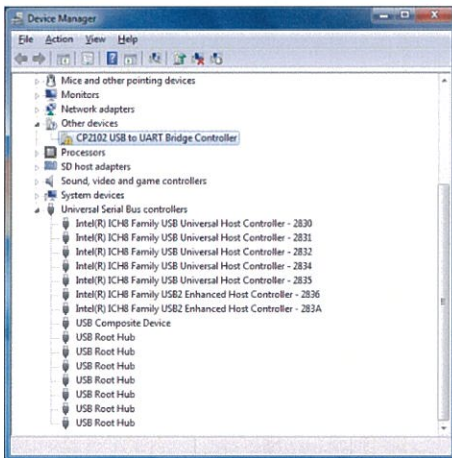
Device Manager

File Action View Help

Mice and other pointing devices
Monitors
Network adapters
Other devices
CP2102 USB to UART Bridge Controller
Processors
SD host adapters
Sound, video and game controllers
System devices
Universal Serial Bus controllers
Intel(R) ICH8 Family USB Universal Host Controller - 2830
Intel(R) ICH8 Family USB Universal Host Controller - 2831
Intel(R) ICH8 Family USB Universal Host Controller - 2832
Intel(R) ICH8 Family USB Universal Host Controller - 2834
Intel(R) ICH8 Family USB Universal Host Controller - 2835
Intel(R) ICH8 Family USB2 Enhanced Host Controller - 2836
Intel(R) ICH8 Family USB2 Enhanced Host Controller - 283A
USB Composite Device
USB Root Hub
USB Root Hub
USB Root Hub
USB Root Hub
USB Root Hub
USB Root Hub
USB Root Hub